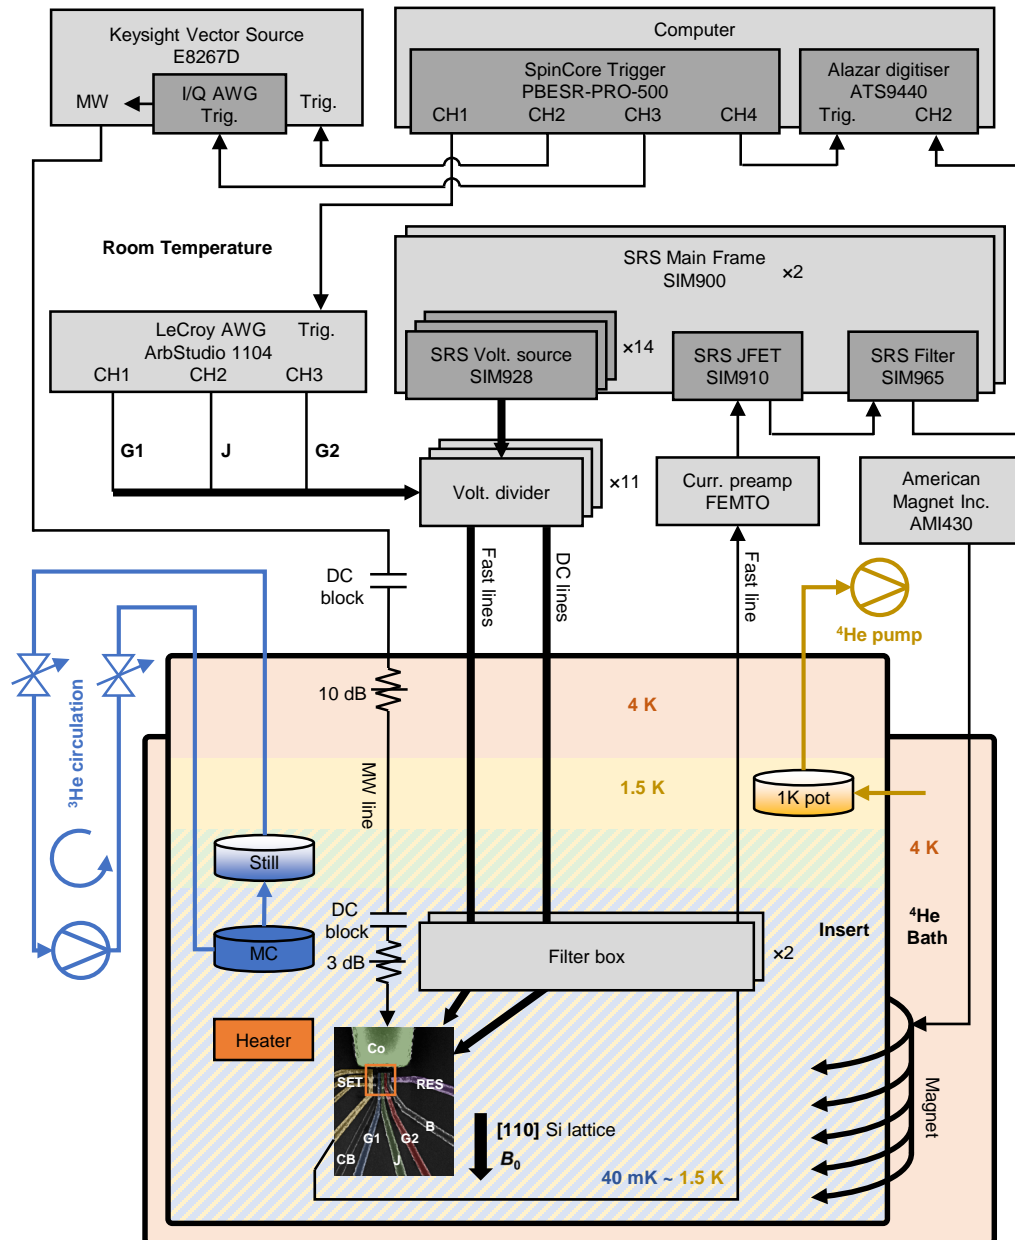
Keysight Vector Source
E8267D
MW
I/Q AWG
Trig.
Trig.

Computer
SpinCore Trigger
PBESR-PRO-500
CH1 CH2 CH3 CH4
Alazar digitiser
ATS9440
Trig. CH2

Room Temperature

SRS Main Frame
SIM900
×2

LeCroy AWG Trig.
ArbStudio 1104
CH1 CH2 CH3

SRS Volt. source
SIM928
×14
SRS JFET
SIM910
SRS Filter
SIM965

G1 J G2

Volt. divider
×11
Curr. preamp
FEMTO
American
Magnet Inc.
AMI430

DC
block
Fast lines
DC lines
Fast line
$^4$He pump

$^3$He circulation
10 dB
4 K
MW line
1.5 K
1K pot
4 K
Still
DC
block
Insert
$^4$He
Bath
MC
3 dB
Filter box
×2
Heater
Co
SET
RES
G1
G2
B
CB
J
[110] Si lattice
$B_0$
40 mK ~ 1.5 K
Magnet